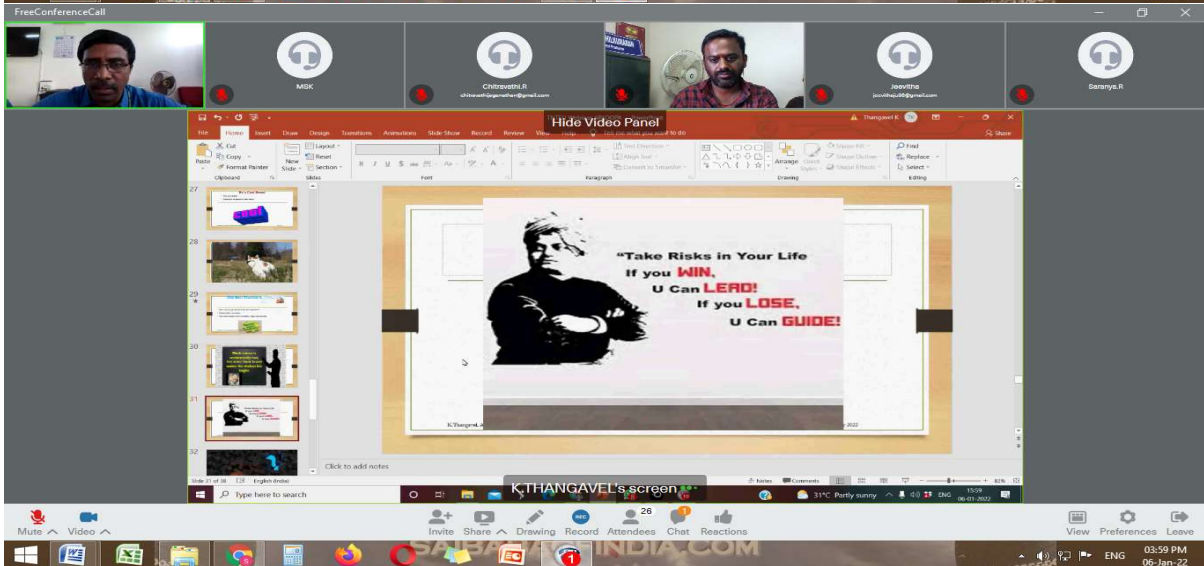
FreeConferenceCall

MSK

Chitravathi.R
chitravathijeganathan@gmail.com

Jeevitha
jeevithajuli9@gmail.com

Saranya.R

Hide Video Panel

File Home Insert Draw Design Transitions Animations Slide Show Record Review View Help Tell me what you want to do

Thangavel K

Share

Paste Cut Copy Format Painter Clipboard

New Slide Layout Reset Section Slides

Font

Paragraph

Text Direction Align Text Convert to SmartArt

Arrange Quick Styles Shape Fill Shape Outline Shape Effects

Drawing

Find Replace Select Editing

27

28

29

30

31

32

"Take Risks in Your Life
If you WIN,
U Can LEAD!
If you LOSE,
U Can GUIDE!

K.ThangavelA

2022

Click to add notes

Slide 31 of 38 English (India)

Notes Comments 82%

K.THANGAVEL's screen

Type here to search

31°C Partly sunny ENG 15:59 06-01-2022

Mute Video

Invite Share Drawing Record Attendees 26 Chat Reactions

View Preferences Leave

SAIBABA INDIA.COM

ENG 03:59 PM 06-Jan-22